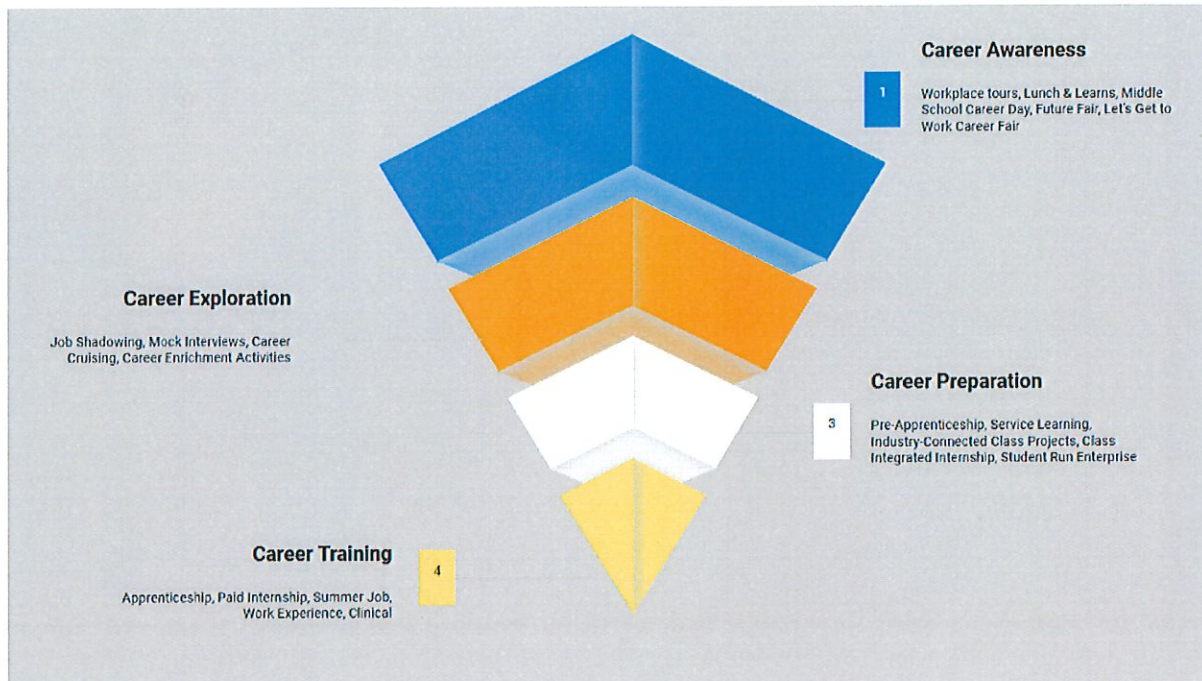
Career Awareness

1

Workplace tours, Lunch & Learns, Middle School Career Day, Future Fair, Let's Get to Work Career Fair

Career Exploration

Job Shadowing, Mock Interviews, Career Cruising, Career Enrichment Activities

Career Preparation

3

Pre-Apprenticeship, Service Learning, Industry-Connected Class Projects, Class Integrated Internship, Student Run Enterprise

Career Training

4

Apprenticeship, Paid Internship, Summer Job, Work Experience, Clinical